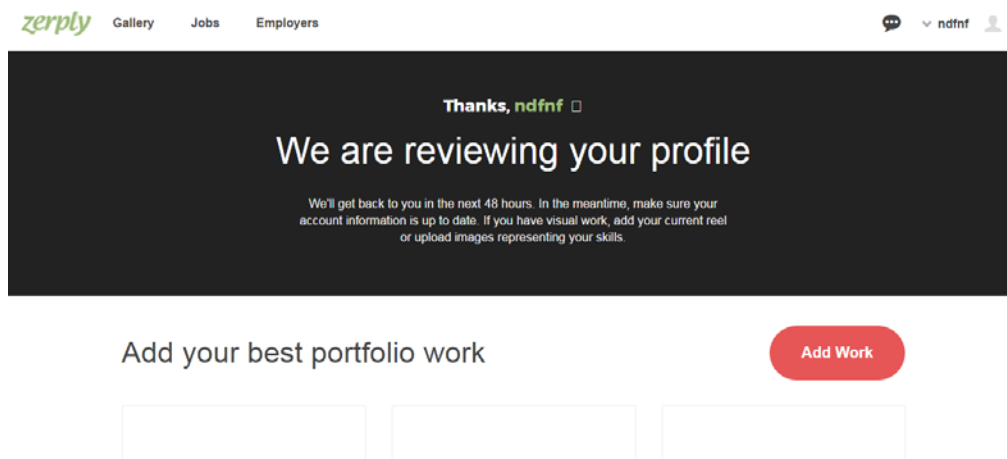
zerply Gallery Jobs Employers

ndfnf

Thanks, ndfnf

We are reviewing your profile

We'll get back to you in the next 48 hours. In the meantime, make sure your account information is up to date. If you have visual work, add your current reel or upload images representing your skills.

Add your best portfolio work

Add Work